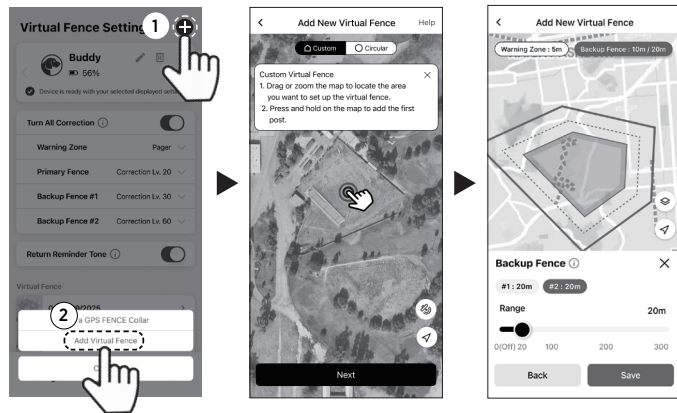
Virtual Fence Setting 1

Buddy
56%

Device is ready with your selected displayed action

Turn All Correction ⓘ

Warning Zone Pager

Primary Fence Correction Lv. 20

Backup Fence #1 Correction Lv. 30

Backup Fence #2 Correction Lv. 60

Return Reminder Tone ⓘ

Virtual Fence

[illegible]2025

2

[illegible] a GPS FENCE Collar

Add Virtual Fence

C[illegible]

Add New Virtual Fence Help

Custom Circular

Custom Virtual Fence
1. Drag or zoom the map to locate the area you want to set up the virtual fence.
2. Press and hold on the map to add the first post.

Next

Add New Virtual Fence

Warning Zone : 5m Backup Fence : 10m / 20m

Backup Fence ⓘ

#1 : 20m #2 : 20m

Range 20m

0(Off) 20 100 200 300

Back Save